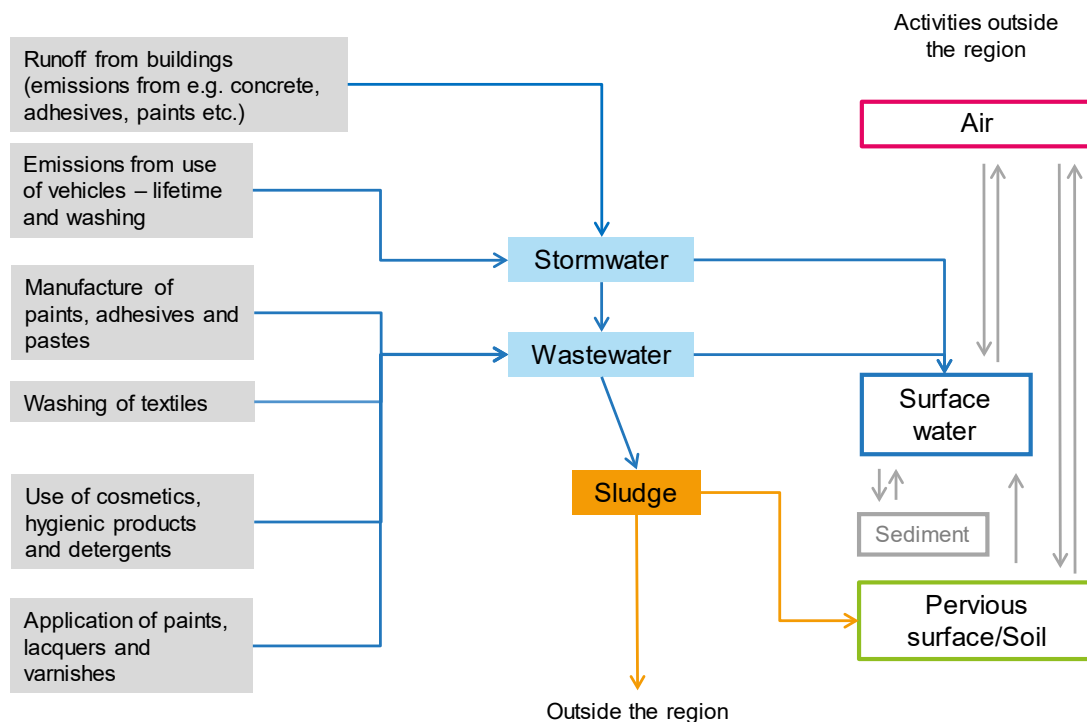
Runoff from buildings (emissions from e.g. concrete, adhesives, paints etc.)

Emissions from use of vehicles – lifetime and washing

Manufacture of paints, adhesives and pastes

Washing of textiles

Use of cosmetics, hygienic products and detergents

Application of paints, lacquers and varnishes

Stormwater

Wastewater

Sludge

Outside the region

Activities outside the region

Air

Surface water

Sediment

Pervious surface/Soil